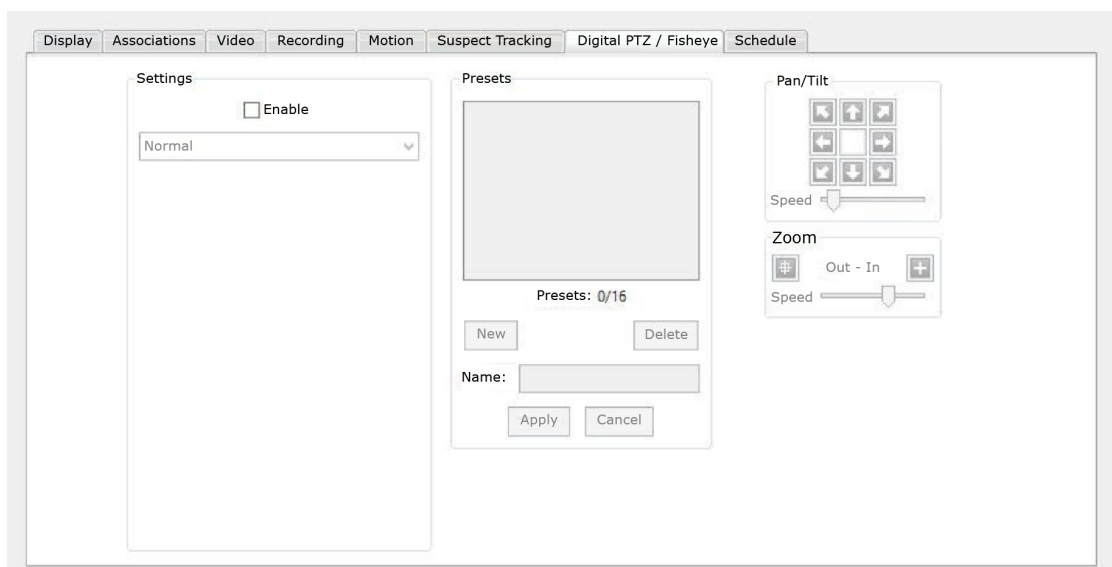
Display | Associations | Video | Recording | Motion | Suspect Tracking | Digital PTZ / Fisheye | Schedule

Settings

Enable

Normal

Presets

Presets: 0/16

New

Delete

Name:

Apply

Cancel

Pan/Tilt

Speed

Zoom

Out - In

Speed